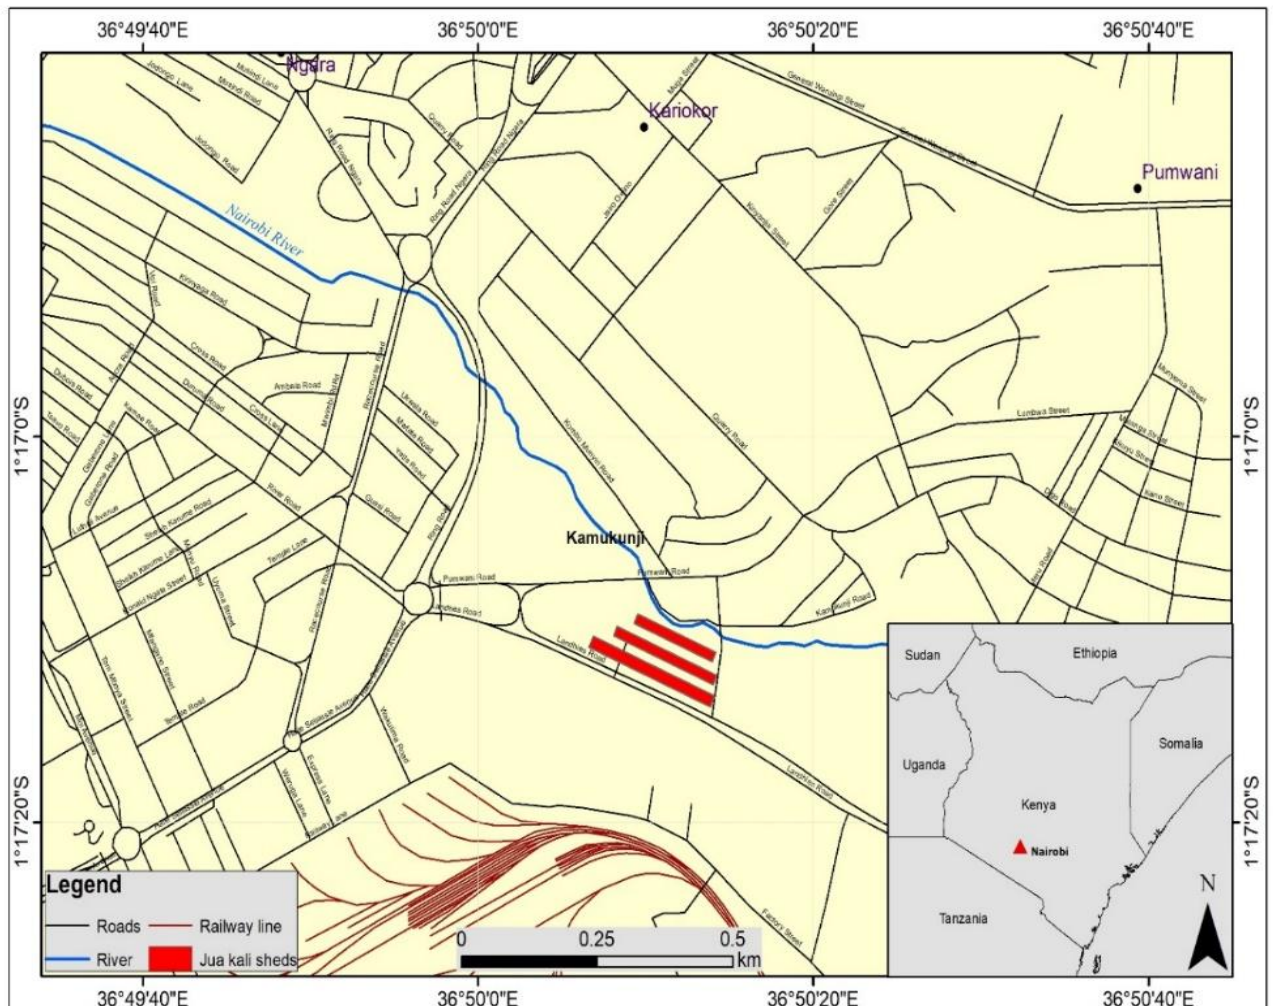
36°49'40"E
36°50'0"E
36°50'20"E
36°50'40"E

Ngara
Kariokor
Pumwani
Nairobi River
Kamukunji

Jodongo Lane
Jodongo Road
Quarry Road
Ring Road Ngara
General Waruinge Street
Kinyanjui Street
Landhies Road
Pumwani Road
Kamukunji Road
Lumbwa Street
Quarry Road
River Road
Ring Road
Factory Street

1°17'0"S
1°17'0"S
1°17'20"S
1°17'20"S

Sudan
Ethiopia
Somalia
Uganda
Kenya
Nairobi
Tanzania
N

Legend
Roads
Railway line
River
Jua kali sheds

0
0.25
0.5
km

36°49'40"E
36°50'0"E
36°50'20"E
36°50'40"E